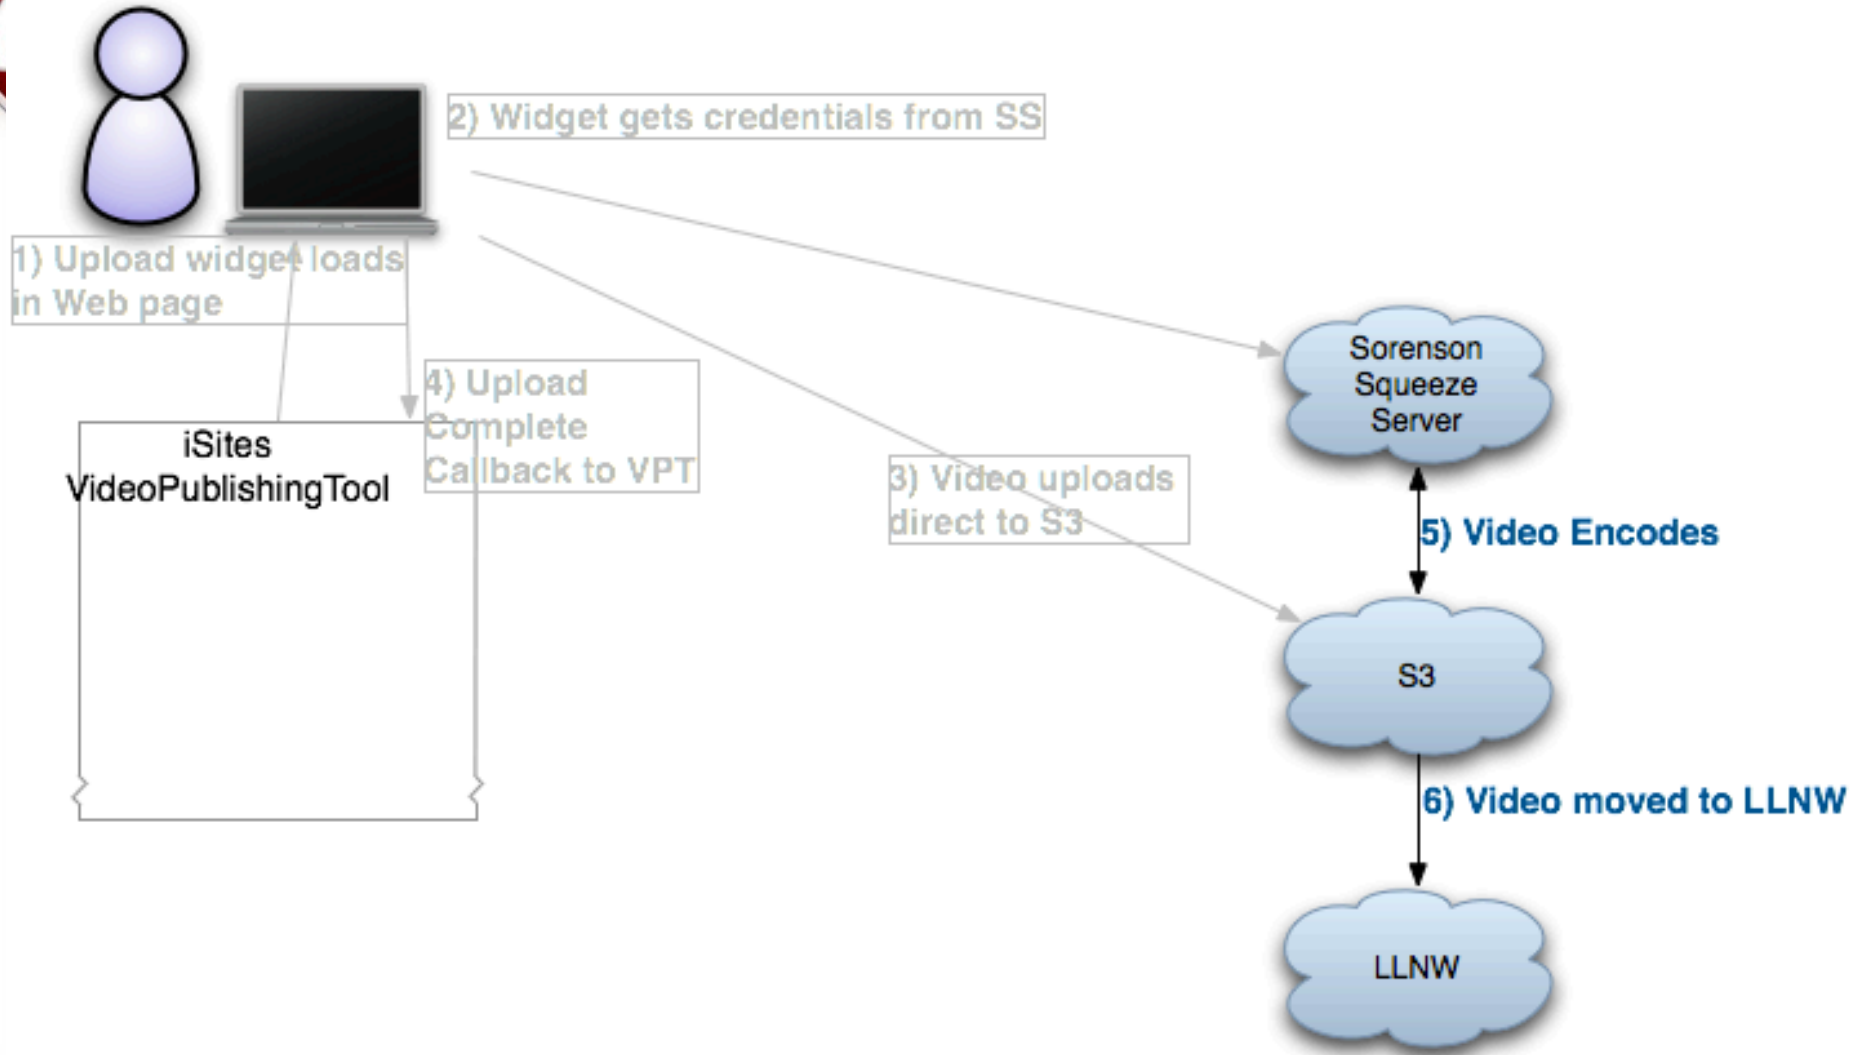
2) Widget gets credentials from SS

1) Upload widget loads in Web page

4) Upload Complete Callback to VPT

iSites VideoPublishingTool

3) Video uploads direct to S3

Sorenson Squeeze Server

5) Video Encodes

S3

6) Video moved to LLNW

LLNW